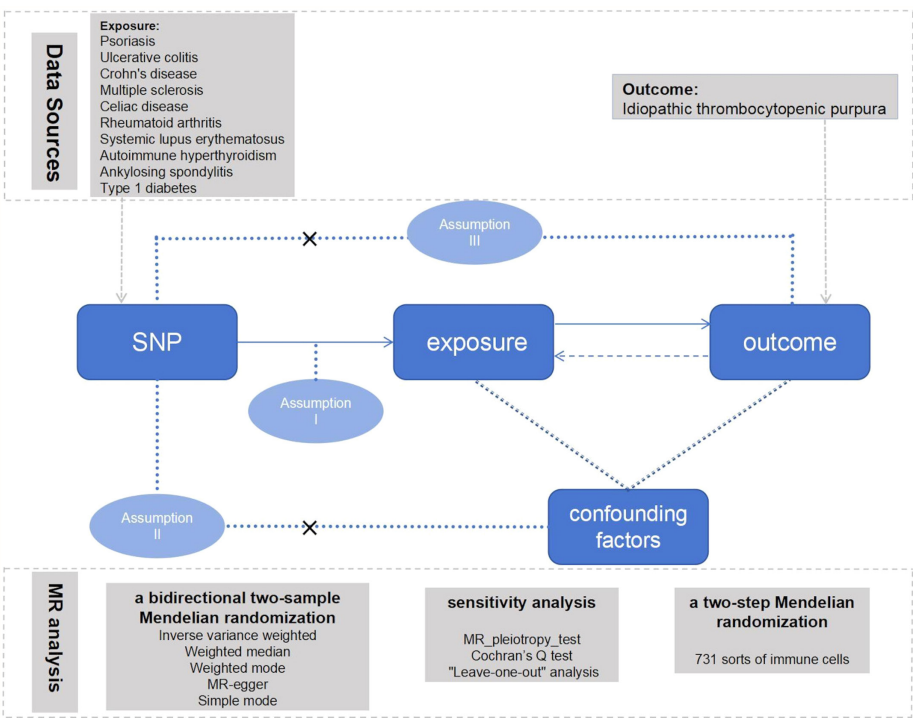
Data Sources

Exposure:
Psoriasis
Ulcerative colitis
Crohn's disease
Multiple sclerosis
Celiac disease
Rheumatoid arthritis
Systemic lupus erythematosus
Autoimmune hyperthyroidism
Ankylosing spondylitis
Type 1 diabetes

Outcome:
Idiopathic thrombocytopenic purpura

Assumption III

SNP

exposure

outcome

Assumption I

Assumption II

confounding factors

MR analysis

a bidirectional two-sample Mendelian randomization
Inverse variance weighted
Weighted median
Weighted mode
MR-egger
Simple mode

sensitivity analysis
MR_pleiotropy_test
Cochran's Q test
"Leave-one-out" analysis

a two-step Mendelian randomization
731 sorts of immune cells